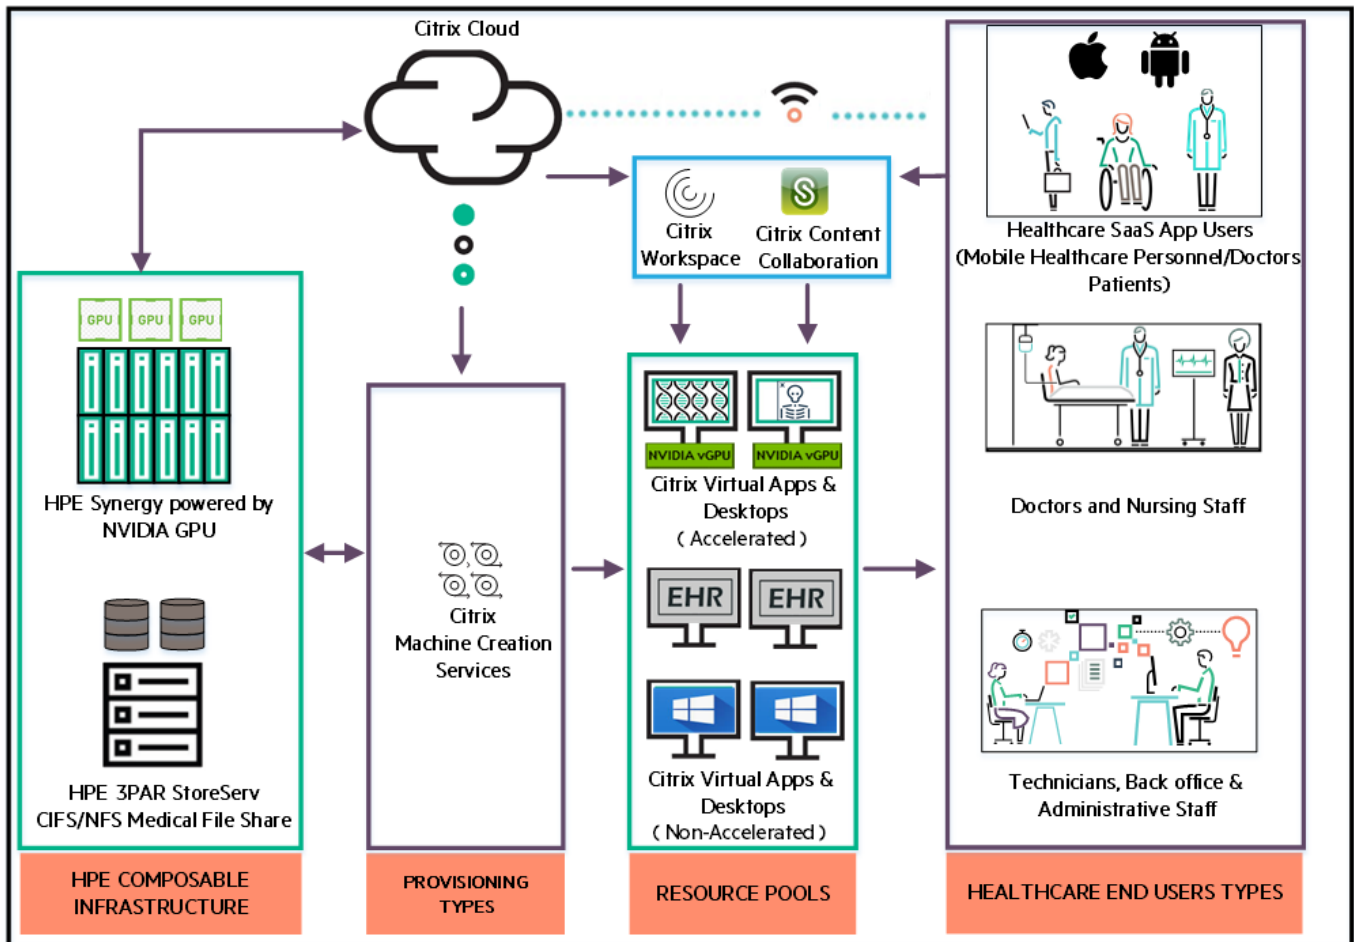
Citrix Cloud

GPU GPU GPU

HPE Synergy powered by NVIDIA GPU

HPE 3PAR StoreServ CIFS/NFS Medical File Share

HPE COMPOSABLE INFRASTRUCTURE

Citrix Machine Creation Services

PROVISIONING TYPES

Citrix Workspace

Citrix Content Collaboration

NVIDIA vGPU NVIDIA vGPU

Citrix Virtual Apps & Desktops ( Accelerated )

EHR EHR

Citrix Virtual Apps & Desktops ( Non-Accelerated )

RESOURCE POOLS

Healthcare SaaS App Users (Mobile Healthcare Personnel/Doctors Patients)

Doctors and Nursing Staff

Technicians, Back office & Administrative Staff

HEALTHCARE END USERS TYPES